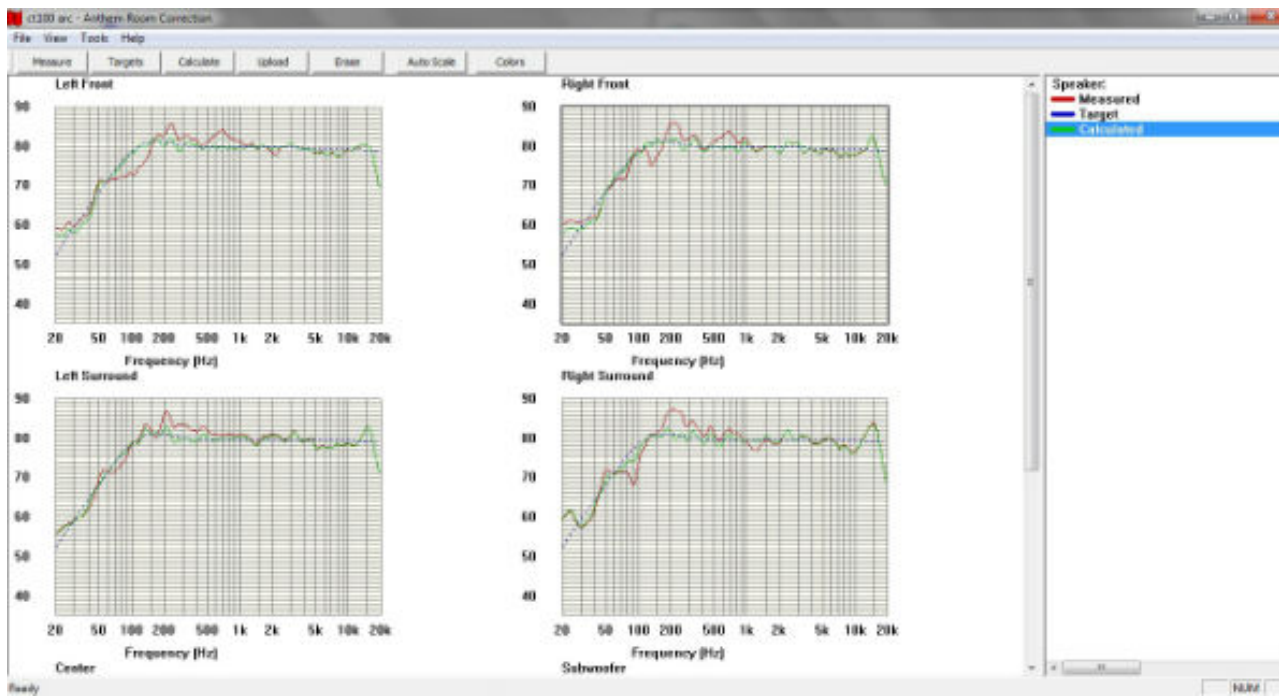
d100 arc - Anthem Room Correction

File View Tools Help

Measure Targets Calculate Upload Erase Auto Scale Colors

Left Front

90
80
70
60
50
40

20 50 100 200 500 1k 2k 5k 10k 20k

Frequency (Hz)

Right Front

90
80
70
60
50
40

20 50 100 200 500 1k 2k 5k 10k 20k

Frequency (Hz)

Left Surround

90
80
70
60
50
40

20 50 100 200 500 1k 2k 5k 10k 20k

Frequency (Hz)

Right Surround

90
80
70
60
50
40

20 50 100 200 500 1k 2k 5k 10k 20k

Frequency (Hz)

Center

Subwoofer

Speaker:
Measured
Target
Calculated

Ready

NUM